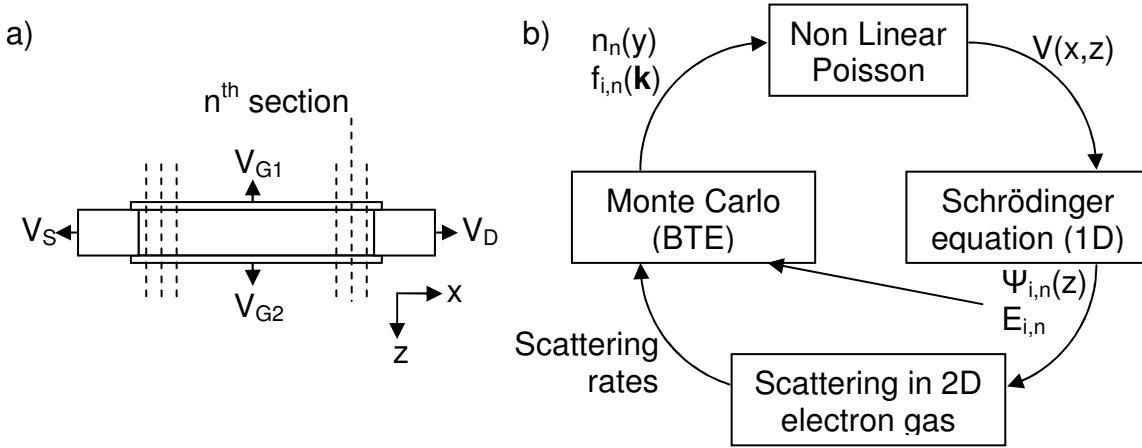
a)

n$^{th}$ section

$V_{G1}$

$V_S$

$V_D$

$V_{G2}$

x

z

b)

$n_n(y)$
$f_{i,n}(\mathbf{k})$

Non Linear Poisson

V(x,z)

Monte Carlo (BTE)

Schrödinger equation (1D)

$\Psi_{i,n}(z)$
$E_{i,n}$

Scattering rates

Scattering in 2D electron gas